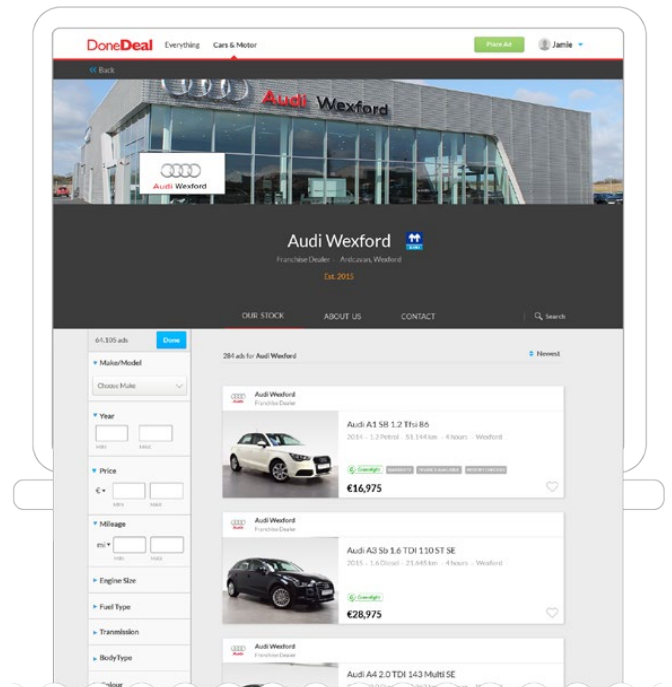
DoneDeal Everything Cars & Motor

Place Ad

Jamie

« Back

Audi Wexford

Audi Wexford

Audi Wexford

Franchise Dealer · Ardcavan, Wexford

Est. 2015

OUR STOCK

ABOUT US

CONTACT

Search

64,105 ads

Done

Make/Model

Choose Make

Year

Price

€

Mileage

mi

Engine Size

Fuel Type

Transmission

BodyType

284 ads for Audi Wexford

Newest

Audi Wexford

Franchise Dealer

Audi A1 SB 1.2 Tfsi 86

2015 · 1.2 Petrol · 51,144 km · 4 hours · Wexford

€16,975

Audi Wexford

Franchise Dealer

Audi A3 Sb 1.6 TDI 110 ST SE

2015 · 1.6 Diesel · 21,645 km · 4 hours · Wexford

€28,975

Audi Wexford

Franchise Dealer

Audi A4 2.0 TDI 143 Multi SE